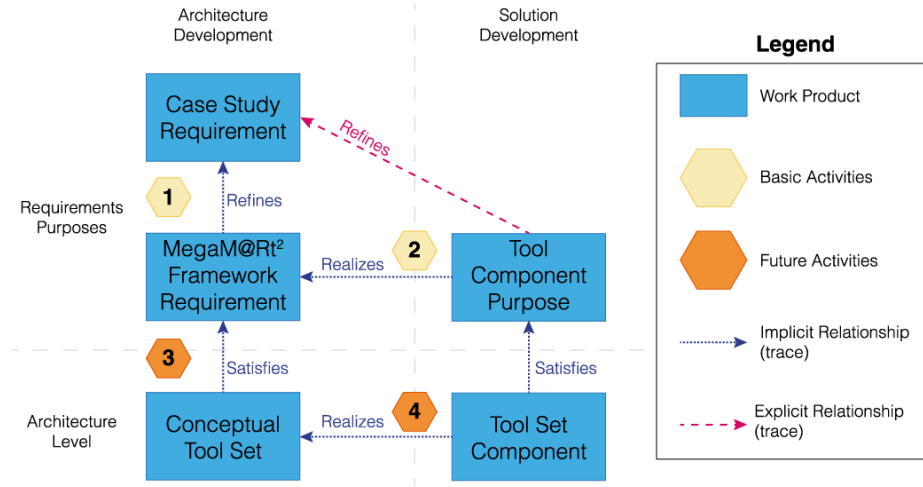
Architecture Development

Solution Development

Legend

Case Study Requirement

Refines

Work Product

1

Refines

Basic Activities

Requirements Purposes

MegaM@Rt$^2$ Framework Requirement

Realizes

2

Tool Component Purpose

Future Activities

Implicit Relationship (trace)

3

Satisfies

Satisfies

Architecture Level

Conceptual Tool Set

Realizes

4

Tool Set Component

Explicit Relationship (trace)